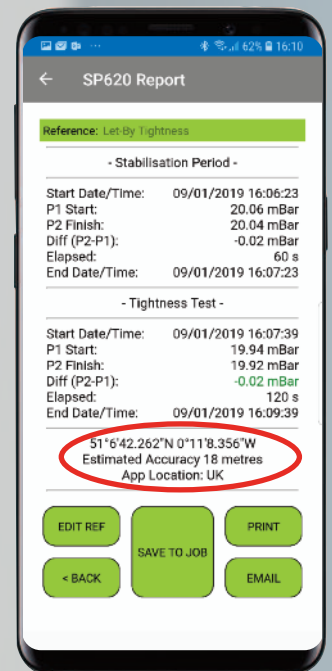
62% 16:10

SP620 Report

Reference: Let-By Tightness

- Stabilisation Period -

| | |
|---|---|
| Start Date/Time: | 09/01/2019 16:06:23 |
| P1 Start: | 20.06 mBar |
| P2 Finish: | 20.04 mBar |
| Diff (P2-P1): | -0.02 mBar |
| Elapsed: | 60 s |
| End Date/Time: | 09/01/2019 16:07:23 |

- Tightness Test -

| | |
|---|---|
| Start Date/Time: | 09/01/2019 16:07:39 |
| P1 Start: | 19.94 mBar |
| P2 Finish: | 19.92 mBar |
| Diff (P2-P1): | -0.02 mBar |
| Elapsed: | 120 s |
| End Date/Time: | 09/01/2019 16:09:39 |

51°6'42.262"N 0°11'8.356"W
Estimated Accuracy 18 metres
App Location: UK

EDIT REF
SAVE TO JOB
PRINT
< BACK
EMAIL